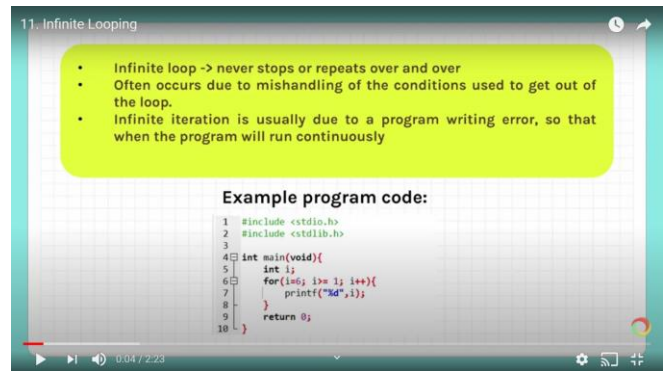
11. Infinite Looping

- Infinite loop -> never stops or repeats over and over
- Often occurs due to mishandling of the conditions used to get out of the loop.
- Infinite iteration is usually due to a program writing error, so that when the program will run continuously

Example program code:

1 #include <stdio.h>
2 #include <stdlib.h>
3
4 int main(void){
5 int i;
6 for(i=6; i>= 1; i++){
7 printf("%d",i);
8 }
9 return 0;
10 }

0:04 / 2:23